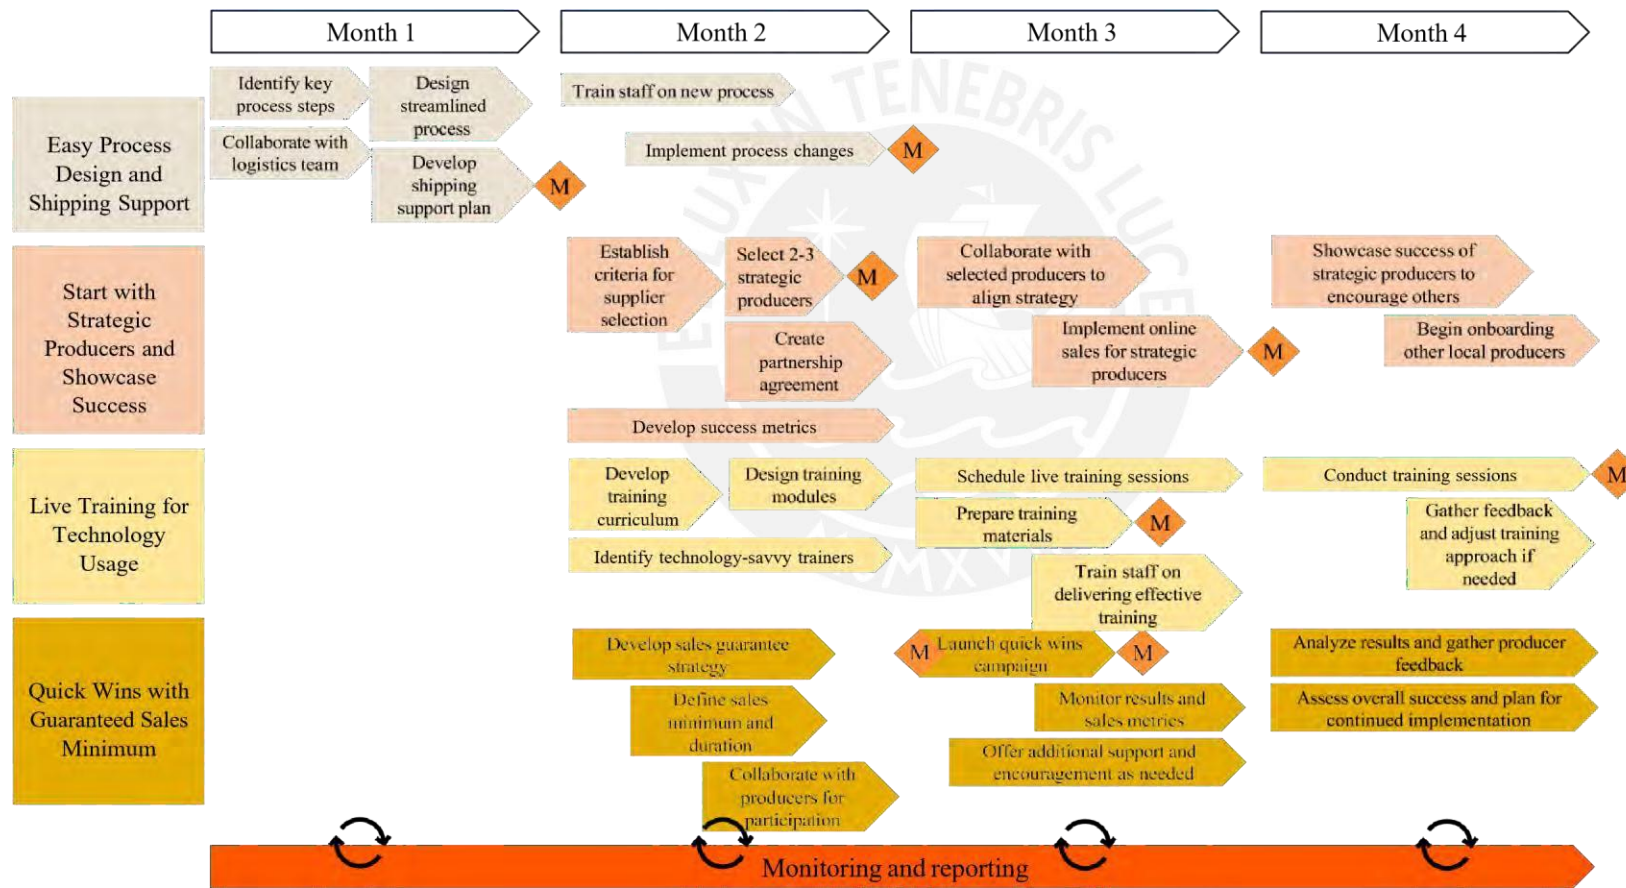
Month 1

Month 2

Month 3

Month 4

Easy Process Design and Shipping Support

Identify key process steps

Design streamlined process

Collaborate with logistics team

Develop shipping support plan

M

Train staff on new process

Implement process changes

M

Start with Strategic Producers and Showcase Success

Establish criteria for supplier selection

Select 2-3 strategic producers

M

Create partnership agreement

Collaborate with selected producers to align strategy

Implement online sales for strategic producers

M

Showcase success of strategic producers to encourage others

Begin onboarding other local producers

Develop success metrics

Live Training for Technology Usage

Develop training curriculum

Design training modules

Identify technology-savvy trainers

Schedule live training sessions

Prepare training materials

M

Train staff on delivering effective training

Conduct training sessions

M

Gather feedback and adjust training approach if needed

Quick Wins with Guaranteed Sales Minimum

Develop sales guarantee strategy

Define sales minimum and duration

Collaborate with producers for participation

M

Launch quick wins campaign

M

Monitor results and sales metrics

Offer additional support and encouragement as needed

Analyze results and gather producer feedback

Assess overall success and plan for continued implementation

Monitoring and reporting